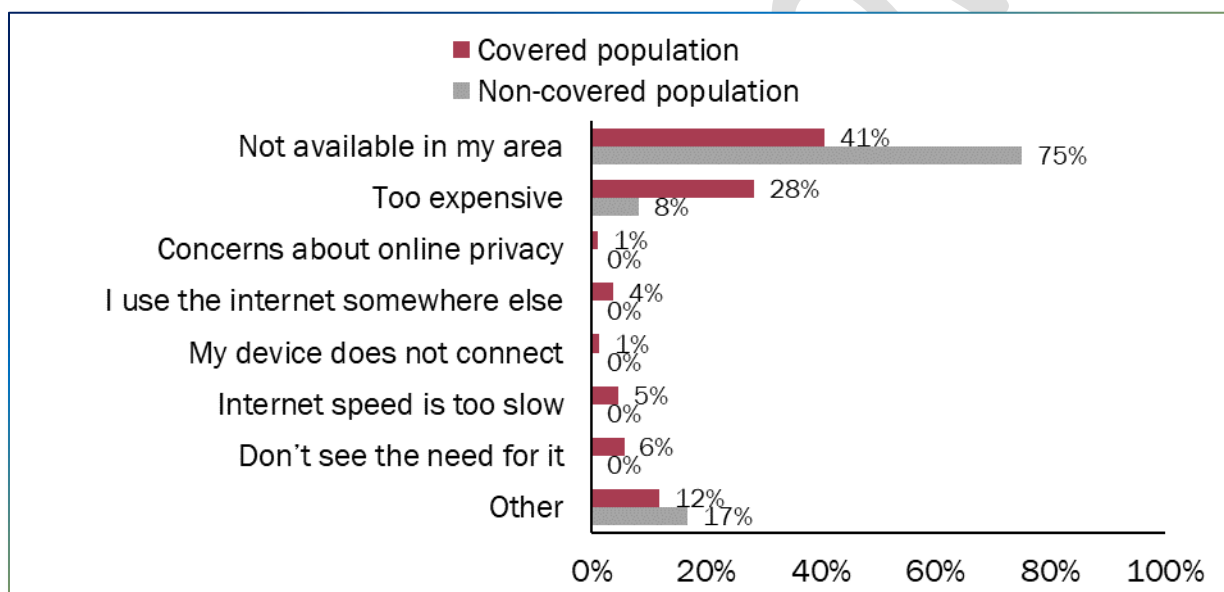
Covered population
Non-covered population

Not available in my area 41% 75%
Too expensive 28% 8%
Concerns about online privacy 1% 0%
I use the internet somewhere else 4% 0%
My device does not connect 1% 0%
Internet speed is too slow 5% 0%
Don't see the need for it 6% 0%
Other 12% 17%

0% 20% 40% 60% 80% 100%